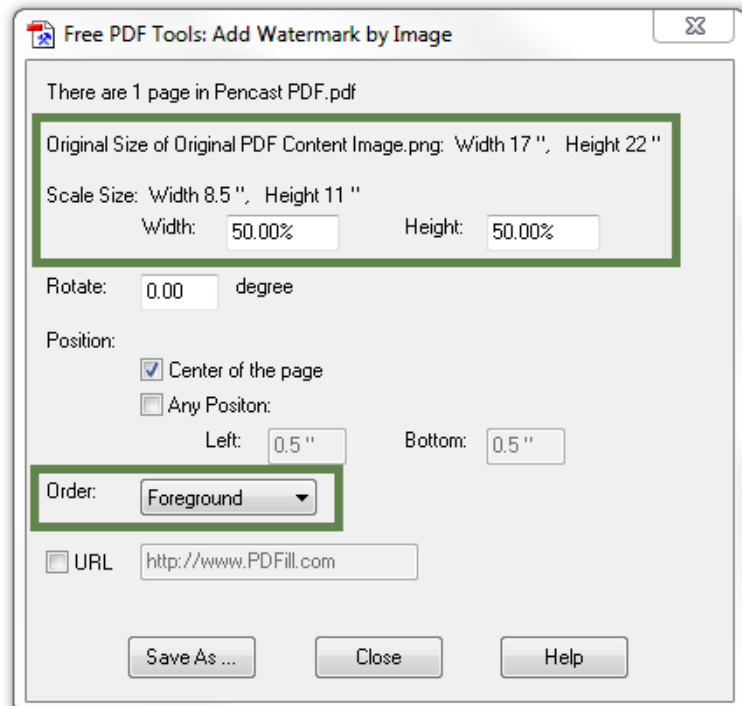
Free PDF Tools: Add Watermark by Image

There are 1 page in Pencast PDF.pdf

Original Size of Original PDF Content Image.png: Width 17 '', Height 22 ''

Scale Size: Width 8.5 '', Height 11 ''

Width: 50.00%

Height: 50.00%

Rotate: 0.00 degree

Position:

Center of the page

Any Positon:

Left: 0.5 ''

Bottom: 0.5 ''

Order: Foreground

URL http://www.PDFill.com

Save As ...

Close

Help